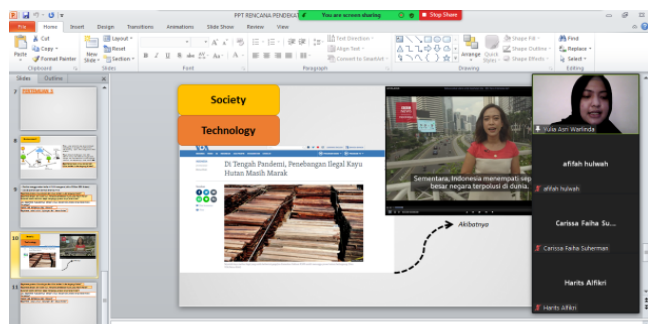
PPT RENCANA PENDEKA
You are screen sharing
Stop Share

File Home Insert Design Transitions Animations Slide Show Review View

Cut
Copy
Format Painter
Paste
Clipboard
New Slide
Layout
Reset
Section
Slides
Font
Paragraph
Text Direction
Align Text
Convert to SmartArt
Drawing
Arrange
Quick Styles
Shape Fill
Shape Outline
Shape Effects
Find
Replace
Select
Editing

Slides Outline
7 PERTEMUAN 2
8
9
10
11

Society
Technology

Di Tengah Pandemi, Penebangan Ilegal Kayu Hutan Masih Marak

Sementara, Indonesia menempati se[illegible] besar negara terpolusi di dunia.

Akibatnya

Julia Asri Warlinda
afifah hulwah
afifah hulwah
Carissa Faiha Su...
Carissa Faiha Suherman
Harits Alfikri
Harits Alfikri